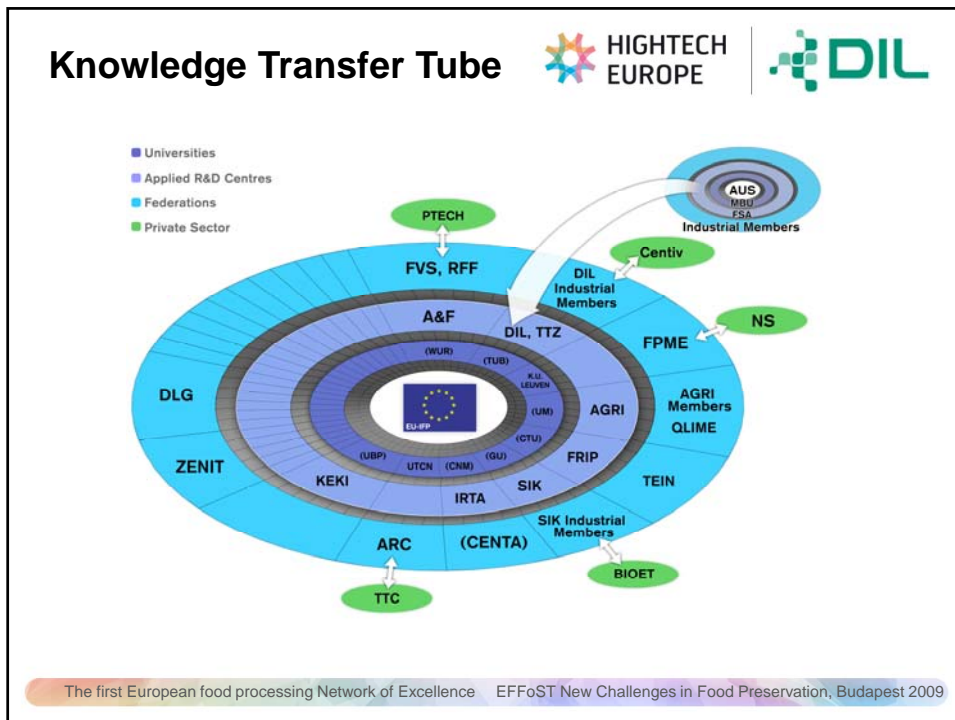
Knowledge Transfer Tube

HIGHTECH EUROPE

DIL

Universities
Applied R&D Centres
Federations
Private Sector

AUS
MBU
FSA
Industrial Members

PTECH

FVS, RFF

Centiv

DIL Industrial Members

A&F

DIL, TTZ

NS

FPME

(WUR)
(TUB)
K.U. LEUVEN
(UM)
(CTU)
(GU)
(CNM)
UTCN
(UBP)

EU-IFP

DLG

AGRI

AGRI Members
QLIME

FRIP

ZENIT

KEKI

SIK

TEIN

IRTA

ARC

(CENTA)

SIK Industrial Members

BIOET

TTC

The first European food processing Network of Excellence EFFoST New Challenges in Food Preservation, Budapest 2009